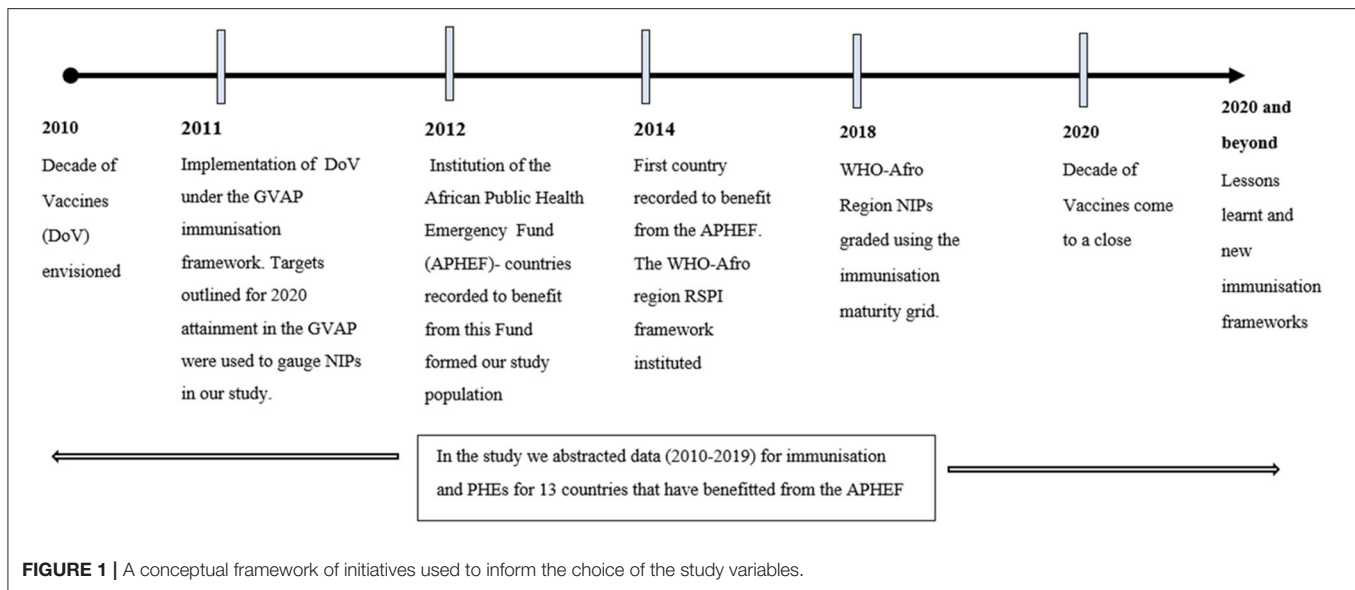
2010

Decade of Vaccines (DoV) envisioned

2011

Implementation of DoV under the GVAP immunisation framework. Targets outlined for 2020 attainment in the GVAP were used to gauge NIPs in our study.

2012

Institution of the African Public Health Emergency Fund (APHEF)- countries recorded to benefit from this Fund formed our study population

2014

First country recorded to benefit from the APHEF. The WHO-Afro region RSPI framework instituted

2018

WHO-Afro Region NIPs graded using the immunisation maturity grid.

2020

Decade of Vaccines come to a close

2020 and beyond

Lessons learnt and new immunisation frameworks

In the study we abstracted data (2010-2019) for immunisation and PHEs for 13 countries that have benefitted from the APHEF

FIGURE 1 | A conceptual framework of initiatives used to inform the choice of the study variables.